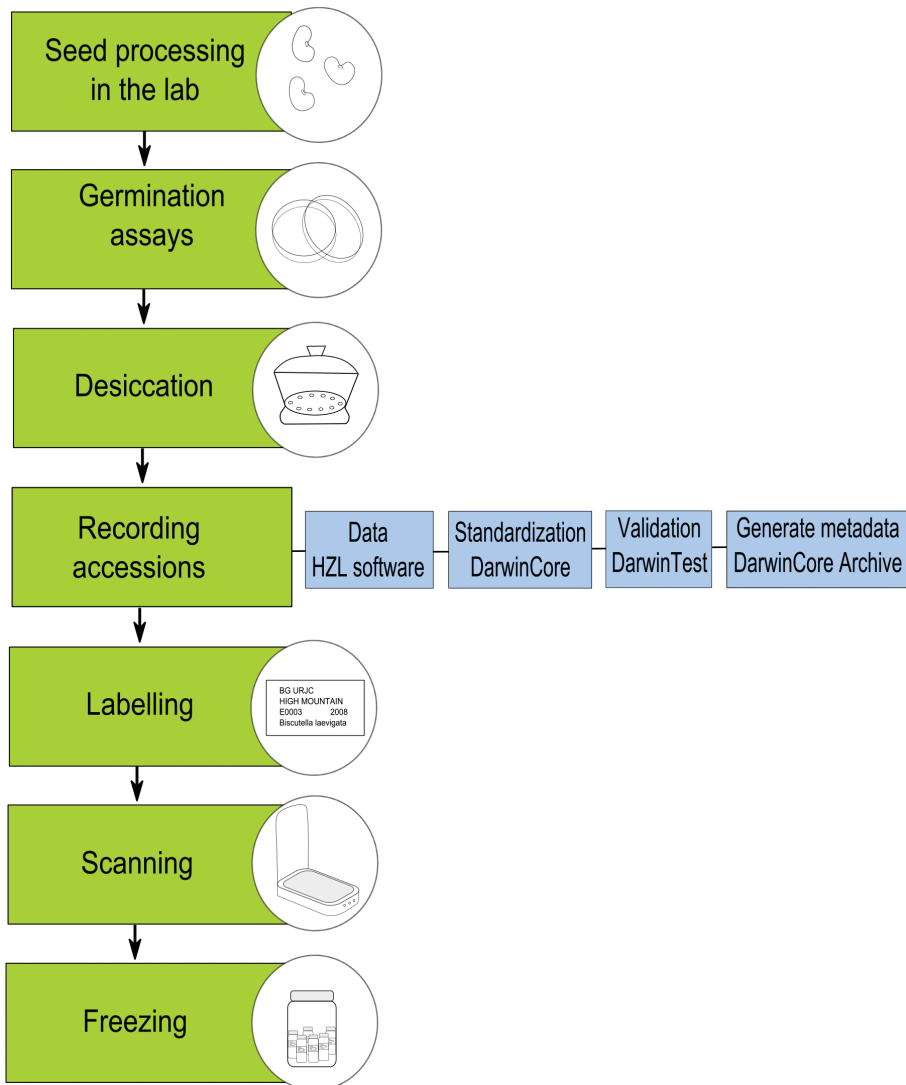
Seed processing in the lab

Germination assays

Desiccation

Recording accessions

Data
HZL software

Standardization
DarwinCore

Validation
DarwinTest

Generate metadata
DarwinCore Archive

Labelling

BG URJC
HIGH MOUNTAIN
E0003 2008
Biscutella laevigata

Scanning

Freezing